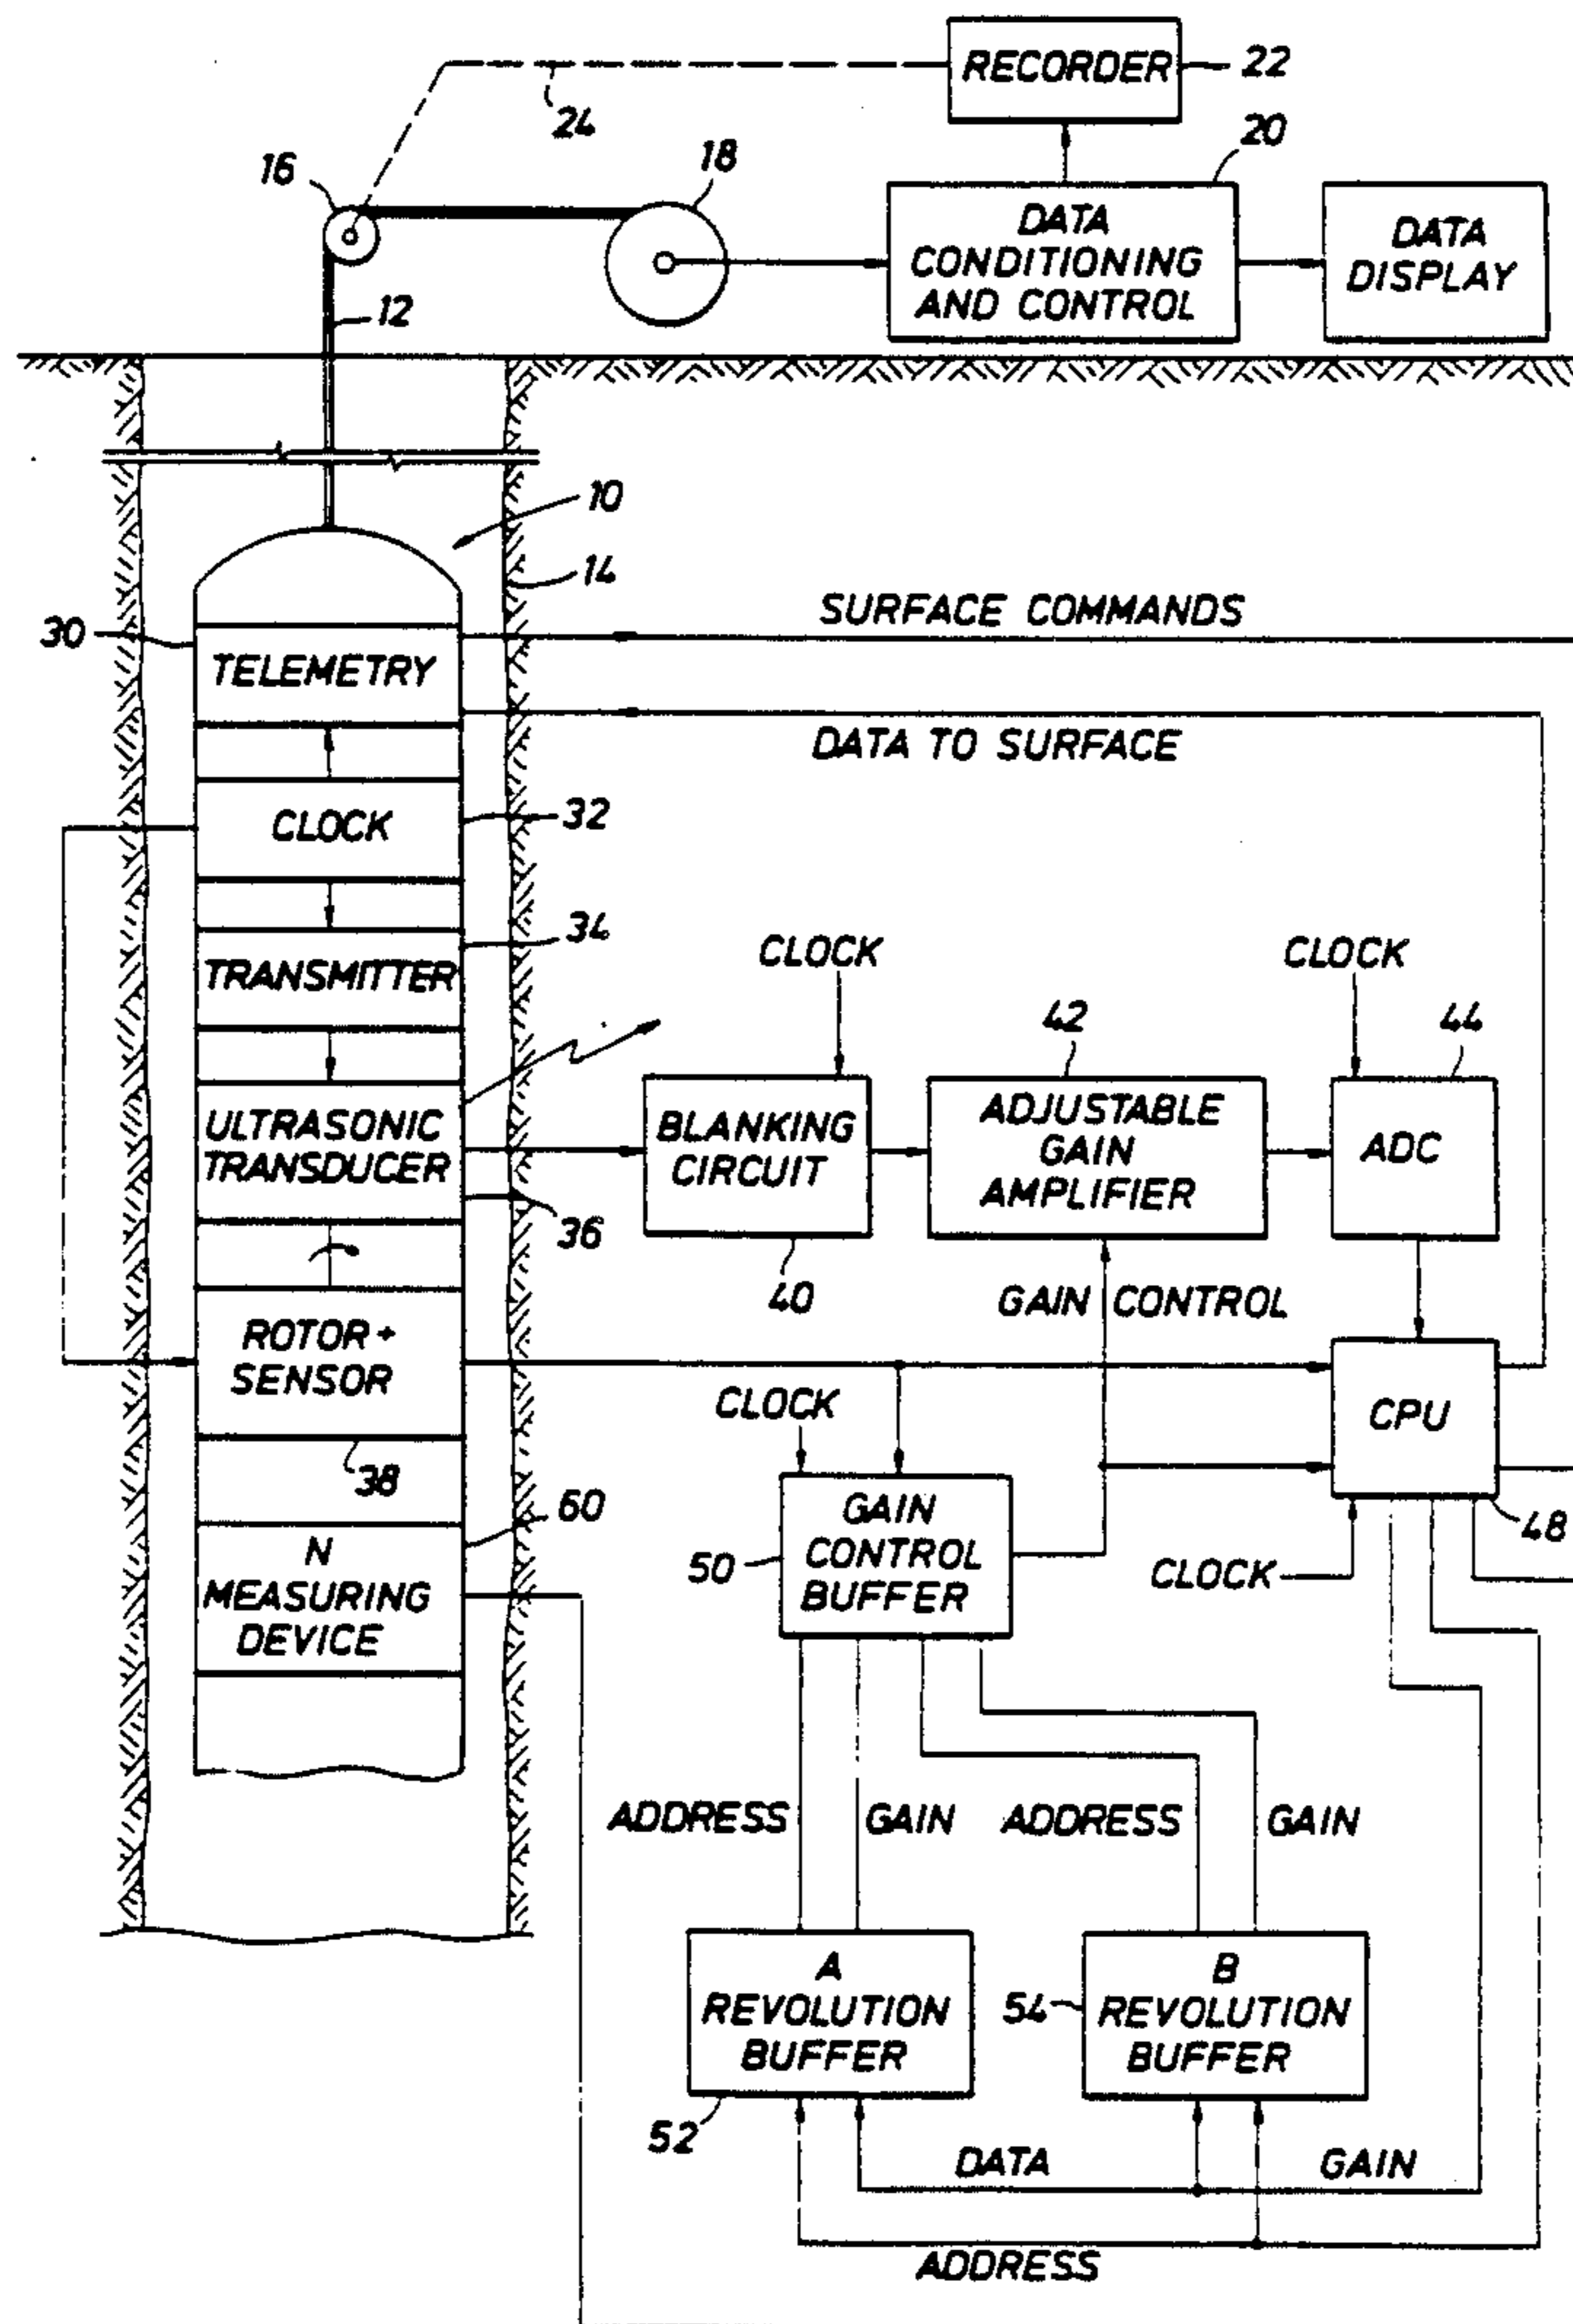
RECORDER 22
24
20
16
18
DATA CONDITIONING AND CONTROL
DATA DISPLAY
12
10
14
30
SURFACE COMMANDS
TELEMETRY
DATA TO SURFACE
CLOCK
32
34
TRANSMITTER
CLOCK
CLOCK
42
44
ULTRASONIC TRANSDUCER
BLANKING CIRCUIT
ADJUSTABLE GAIN AMPLIFIER
ADC
36
40
GAIN CONTROL
ROTOR + SENSOR
CPU
CLOCK
38
60
48
N MEASURING DEVICE
50
GAIN CONTROL BUFFER
CLOCK
ADDRESS
GAIN
ADDRESS
GAIN
A REVOLUTION BUFFER
54
B REVOLUTION BUFFER
52
DATA
GAIN
ADDRESS